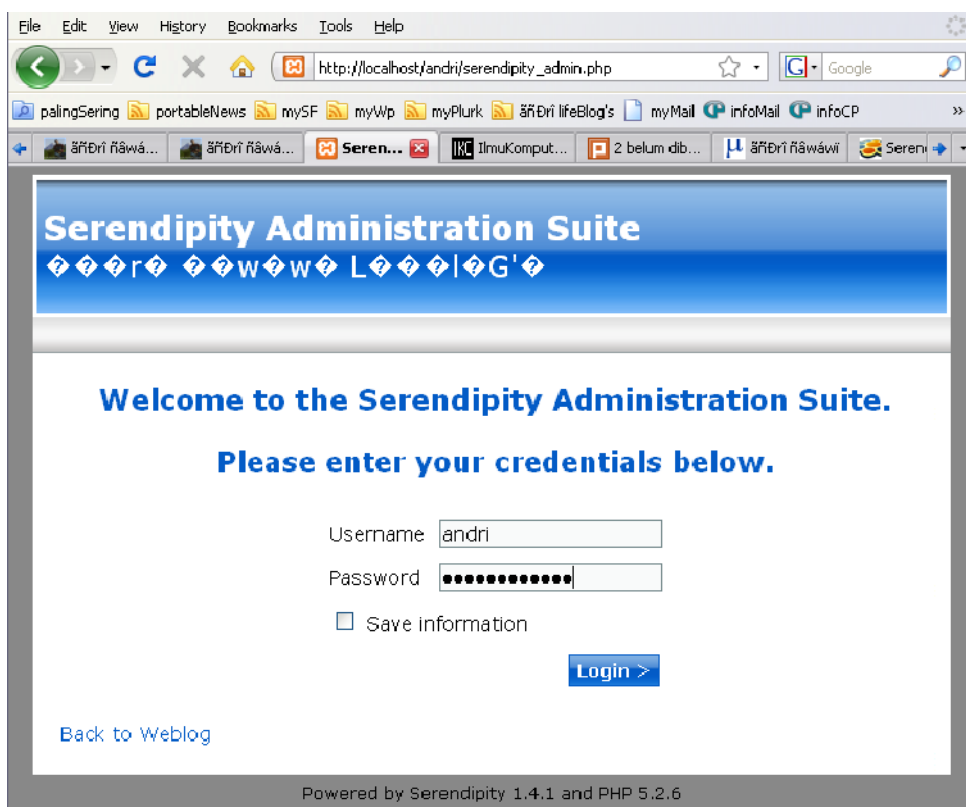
File Edit View History Bookmarks Tools Help

http://localhost/andri/serendipity_admin.php

Google

palingSering portableNews mySF myWp myPlurk ãñÐrî lifeBlog's myMail infoMail infoCP »

ãñÐrî ñâwá... ãñÐrî ñâwá... Seren... IlmuKomput... 2 belum dib... ãñÐrî ñâwáwï Seren

Serendipity Administration Suite
���r� ��w�w� L���l�G'�

Welcome to the Serendipity Administration Suite.

Please enter your credentials below.

Username andri
Password ••••••••••••

Save information

Login >

Back to Weblog

Powered by Serendipity 1.4.1 and PHP 5.2.6